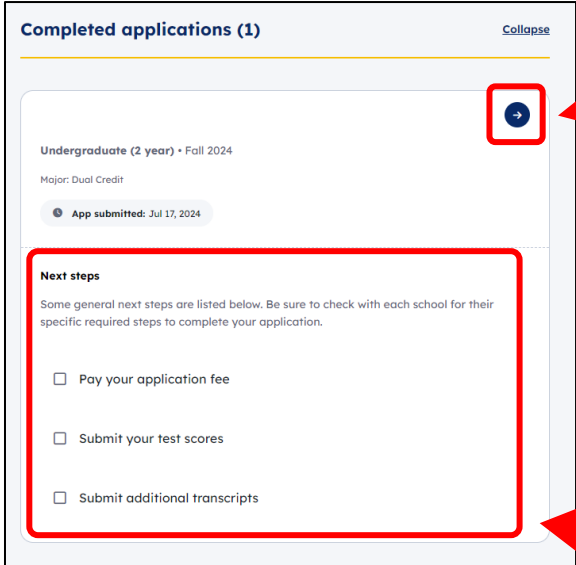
Completed applications (1)

Collapse

Undergraduate (2 year) • Fall 2024

Major: Dual Credit

App submitted: Jul 17, 2024

Next steps

Some general next steps are listed below. Be sure to check with each school for their specific required steps to complete your application.

☐ Pay your application fee

☐ Submit your test scores

☐ Submit additional transcripts